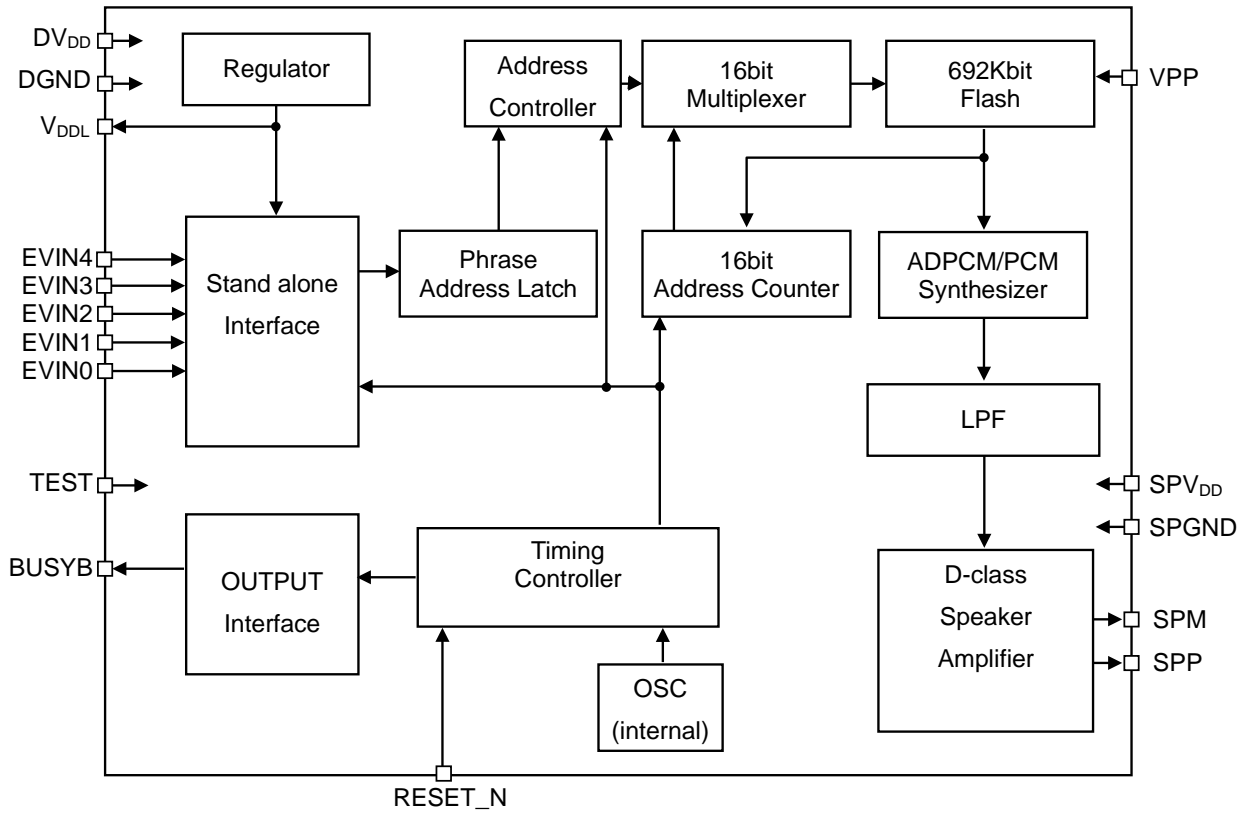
$DV_{DD}$
DGND
$V_{DDL}$
Regulator
Address Controller
16bit Multiplexer
692Kbit Flash
VPP
EVIN4
EVIN3
EVIN2
EVIN1
EVIN0
Stand alone Interface
Phrase Address Latch
16bit Address Counter
ADPCM/PCM Synthesizer
LPF
TEST
$SPV_{DD}$
SPGND
BUSYB
OUTPUT Interface
Timing Controller
D-class Speaker Amplifier
SPM
SPP
OSC (internal)
RESET_N